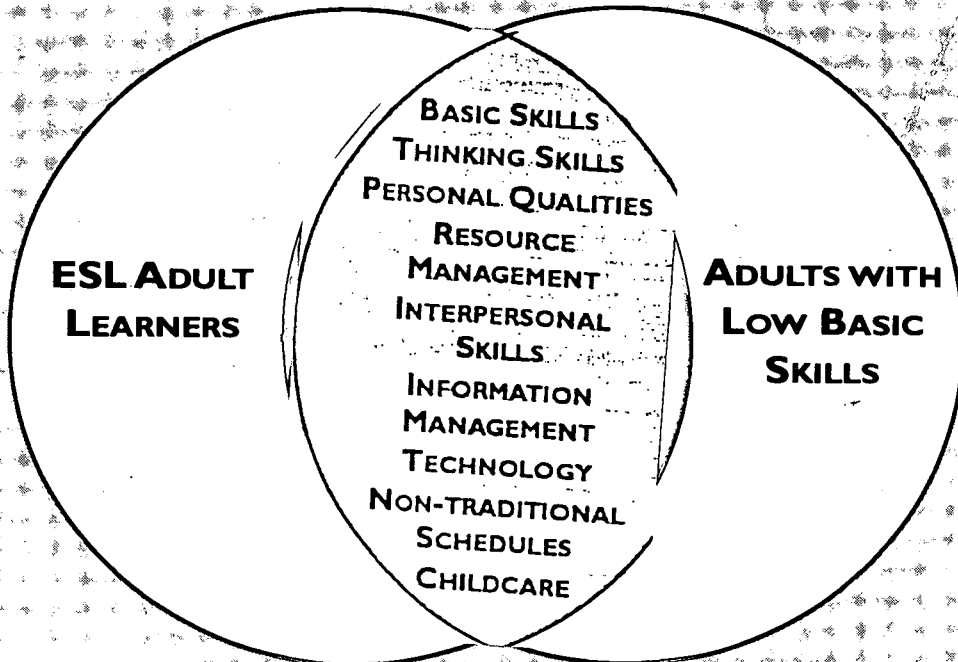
ESL Adult Learners

Basic Skills
Thinking Skills
Personal Qualities
Resource Management
Interpersonal Skills
Information Management
Technology
Non-traditional Schedules
Childcare

Adults with Low Basic Skills